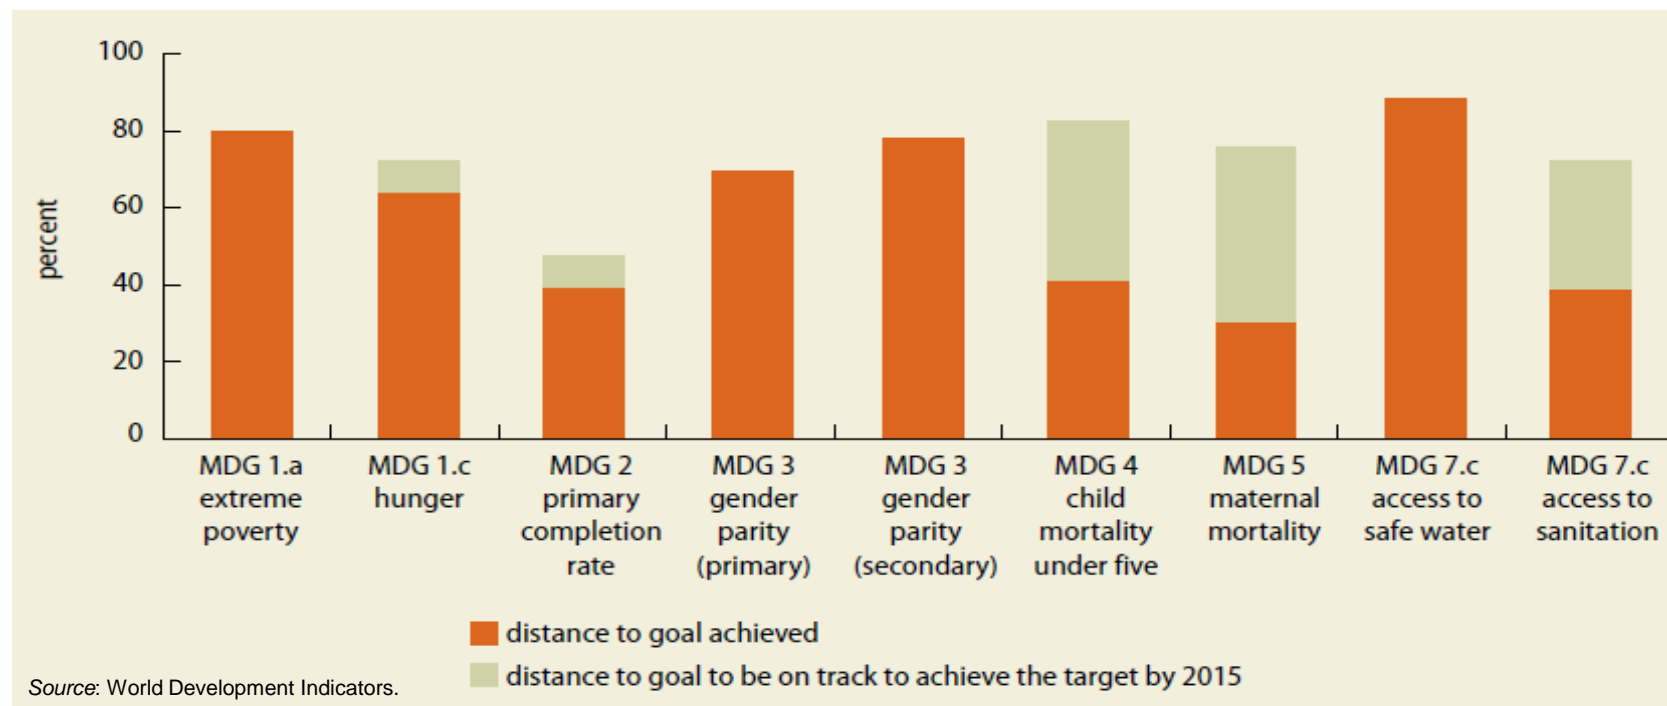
100
80
60
40
20
0
percent

MDG 1.a extreme poverty
MDG 1.c hunger
MDG 2 primary completion rate
MDG 3 gender parity (primary)
MDG 3 gender parity (secondary)
MDG 4 child mortality under five
MDG 5 maternal mortality
MDG 7.c access to safe water
MDG 7.c access to sanitation

distance to goal achieved
distance to goal to be on track to achieve the target by 2015

Source: World Development Indicators.